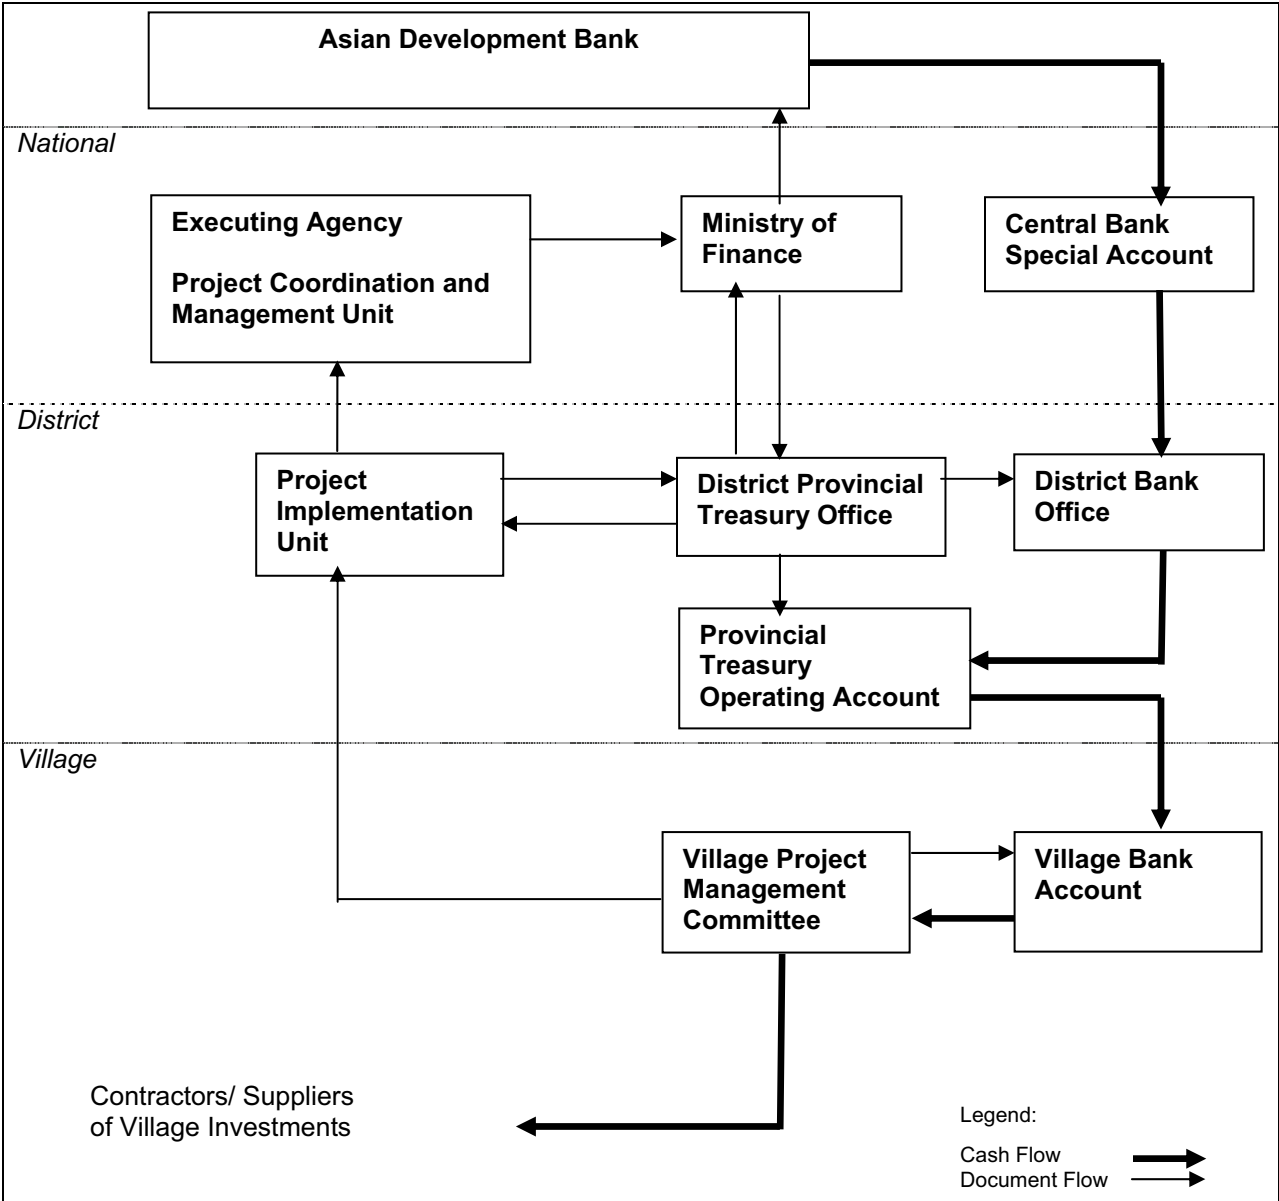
Asian Development Bank

National

Executing Agency

Project Coordination and Management Unit

Ministry of Finance

Central Bank Special Account

District

Project Implementation Unit

District Provincial Treasury Office

District Bank Office

Provincial Treasury Operating Account

Village

Village Project Management Committee

Village Bank Account

Contractors/ Suppliers of Village Investments

Legend:

Cash Flow

Document Flow